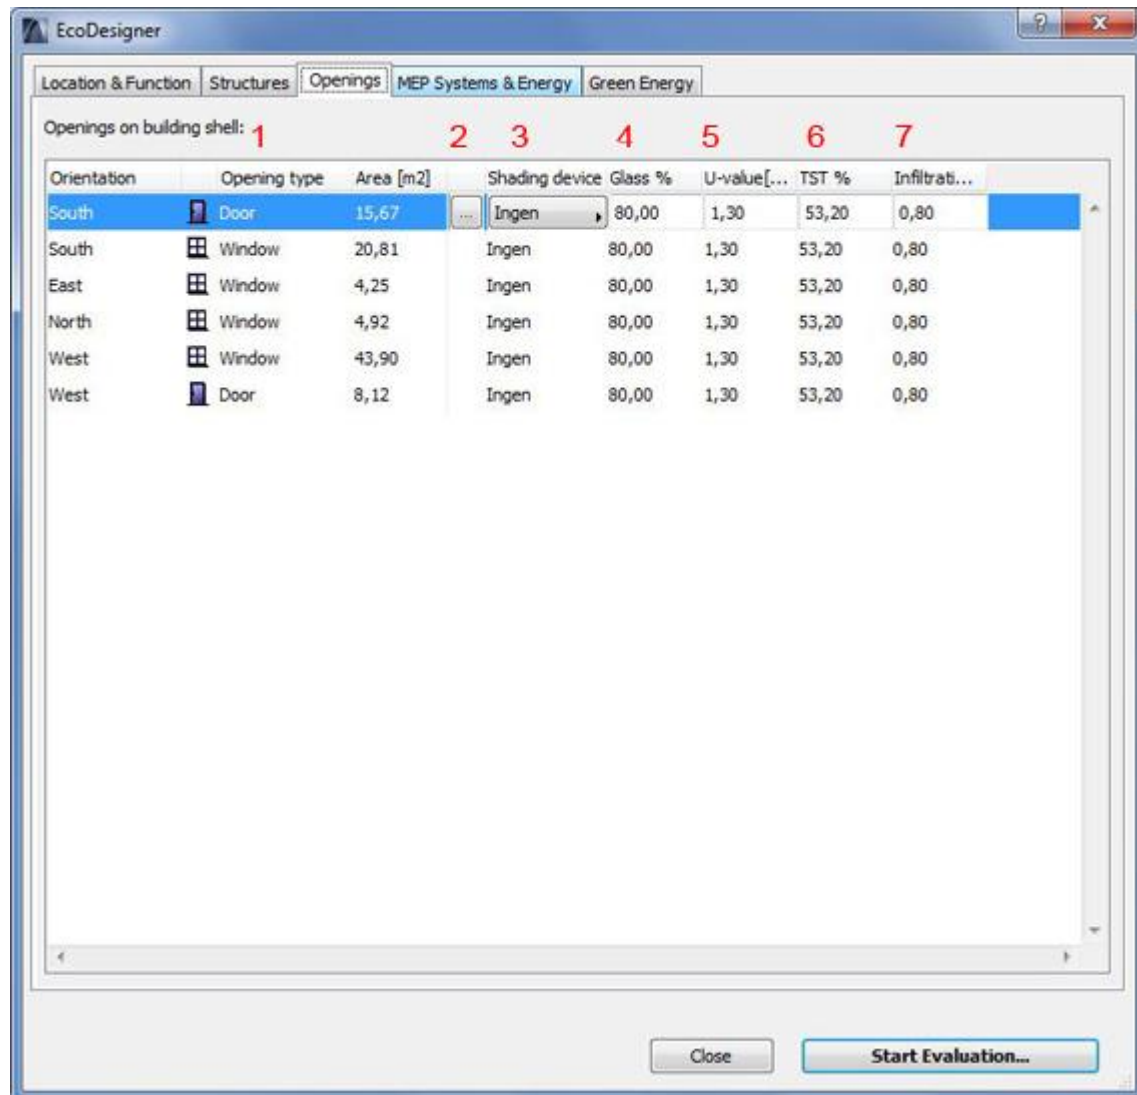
EcoDesigner

?
x

Location & Function | Structures | Openings | MEP Systems & Energy | Green Energy

Openings on building shell: 1 2 3 4 5 6 7

| Orientation | Opening type | Area [m2] | | Shading device | Glass % | U-value[... | TST % | Infiltrati... |
|---|---|---|---|---|---|---|---|---|
| South | Door | 15,67 | ... | Ingen | 80,00 | 1,30 | 53,20 | 0,80 |
| South | Window | 20,81 | | Ingen | 80,00 | 1,30 | 53,20 | 0,80 |
| East | Window | 4,25 | | Ingen | 80,00 | 1,30 | 53,20 | 0,80 |
| North | Window | 4,92 | | Ingen | 80,00 | 1,30 | 53,20 | 0,80 |
| West | Window | 43,90 | | Ingen | 80,00 | 1,30 | 53,20 | 0,80 |
| West | Door | 8,12 | | Ingen | 80,00 | 1,30 | 53,20 | 0,80 |

Close
Start Evaluation...